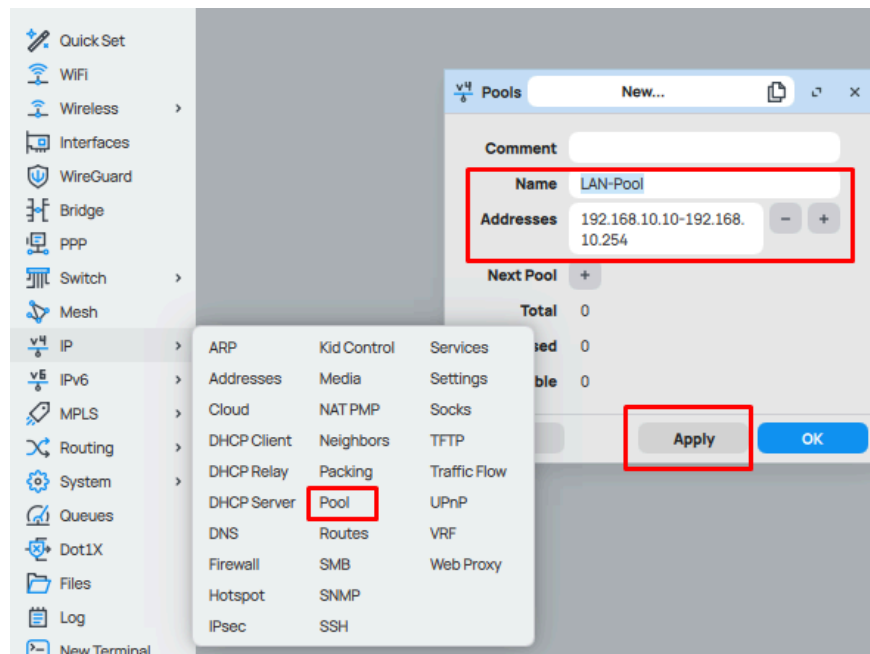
Quick Set
WiFi
Wireless
Interfaces
WireGuard
Bridge
PPP
Switch
Mesh
IP
IPv6
MPLS
Routing
System
Queues
Dot1X
Files
Log
New Terminal

Pools New...

Comment
Name LAN-Pool
Addresses 192.168.10.10-192.168.10.254
Next Pool
Total 0
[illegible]sed 0
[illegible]ble 0

Apply
OK

ARP
Addresses
Cloud
DHCP Client
DHCP Relay
DHCP Server
DNS
Firewall
Hotspot
IPsec

Kid Control
Media
NAT PMP
Neighbors
Packing
Pool
Routes
SMB
SNMP
SSH

Services
Settings
Socks
TFTP
Traffic Flow
UPnP
VRF
Web Proxy